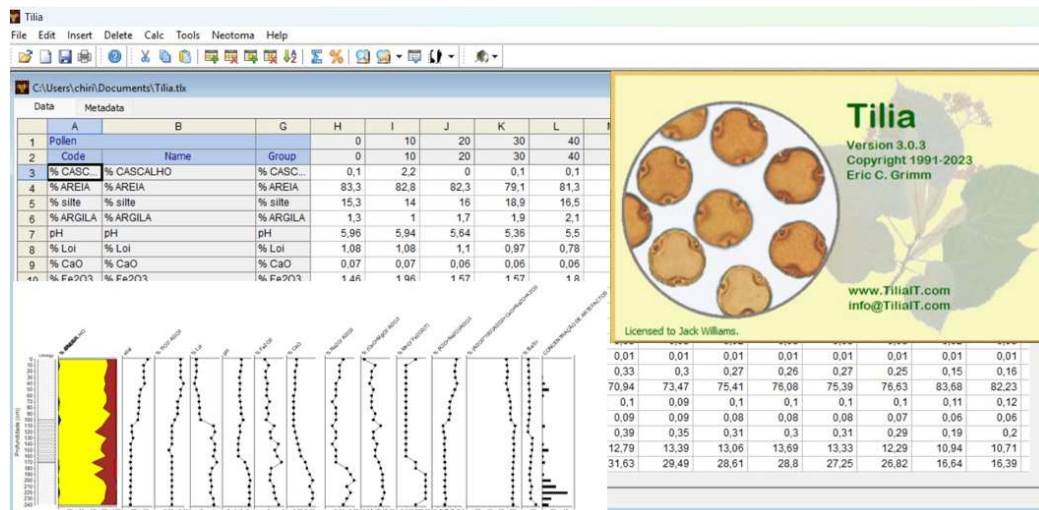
Tilia

File Edit Insert Delete Calc Tools Neotoma Help

C:\Users\chiri\Documents\Tilia.tlx

Data Metadata

| | A | B | G | H | I | J | K | L |
|---|---|---|---|---|---|---|---|---|
| 1 | Pollen | | | 0 | 10 | 20 | 30 | 40 |
| 2 | Code | Name | Group | 0 | 10 | 20 | 30 | 40 |
| 3 | % CASC... | % CASCALHO | % CASC... | 0,1 | 2,2 | 0 | 0,1 | 0,1 |
| 4 | % AREIA | % AREIA | % AREIA | 83,3 | 82,8 | 82,3 | 79,1 | 81,3 |
| 5 | % silte | % silte | % silte | 15,3 | 14 | 16 | 18,9 | 16,5 |
| 6 | % ARGILA | % ARGILA | % ARGILA | 1,3 | 1 | 1,7 | 1,9 | 2,1 |
| 7 | pH | pH | pH | 5,96 | 5,94 | 5,64 | 5,36 | 5,5 |
| 8 | % Loi | % Loi | % Loi | 1,08 | 1,08 | 1,1 | 0,97 | 0,78 |
| 9 | % CaO | % CaO | % CaO | 0,07 | 0,07 | 0,06 | 0,06 | 0,06 |
| 10 | % Fe2O3 | % Fe2O3 | % Fe2O3 | 1,46 | 1,96 | 1,57 | 1,57 | 1,8 |

Tilia
Version 3.0.3
Copyright 1991-2023
Eric C. Grimm

www.TiliaIT.com
info@TiliaIT.com

Licensed to Jack Williams.

| | | | | | | | |
|---|---|---|---|---|---|---|---|
| 0,01 | 0,01 | 0,01 | 0,01 | 0,01 | 0,01 | 0,01 | 0,01 |
| 0,33 | 0,3 | 0,27 | 0,26 | 0,27 | 0,25 | 0,15 | 0,16 |
| 70,94 | 73,47 | 75,41 | 76,08 | 75,39 | 76,63 | 83,68 | 82,23 |
| 0,1 | 0,09 | 0,1 | 0,1 | 0,1 | 0,1 | 0,11 | 0,12 |
| 0,09 | 0,09 | 0,08 | 0,08 | 0,08 | 0,07 | 0,06 | 0,06 |
| 0,39 | 0,35 | 0,31 | 0,3 | 0,31 | 0,29 | 0,19 | 0,2 |
| 12,79 | 13,39 | 13,06 | 13,69 | 13,33 | 12,29 | 10,94 | 10,71 |
| 31,63 | 29,49 | 28,61 | 28,8 | 27,25 | 26,82 | 16,64 | 16,39 |

Profundidade (cm)